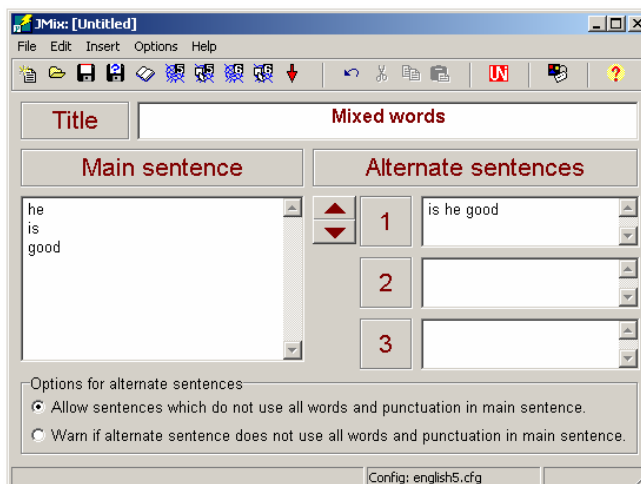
JMix: [Untitled]

File Edit Insert Options Help

Title

Mixed words

Main sentence

Alternate sentences

he
is
good

1

is he good

2

3

Options for alternate sentences

Allow sentences which do not use all words and punctuation in main sentence.

Warn if alternate sentence does not use all words and punctuation in main sentence.

Config: english5.cfg